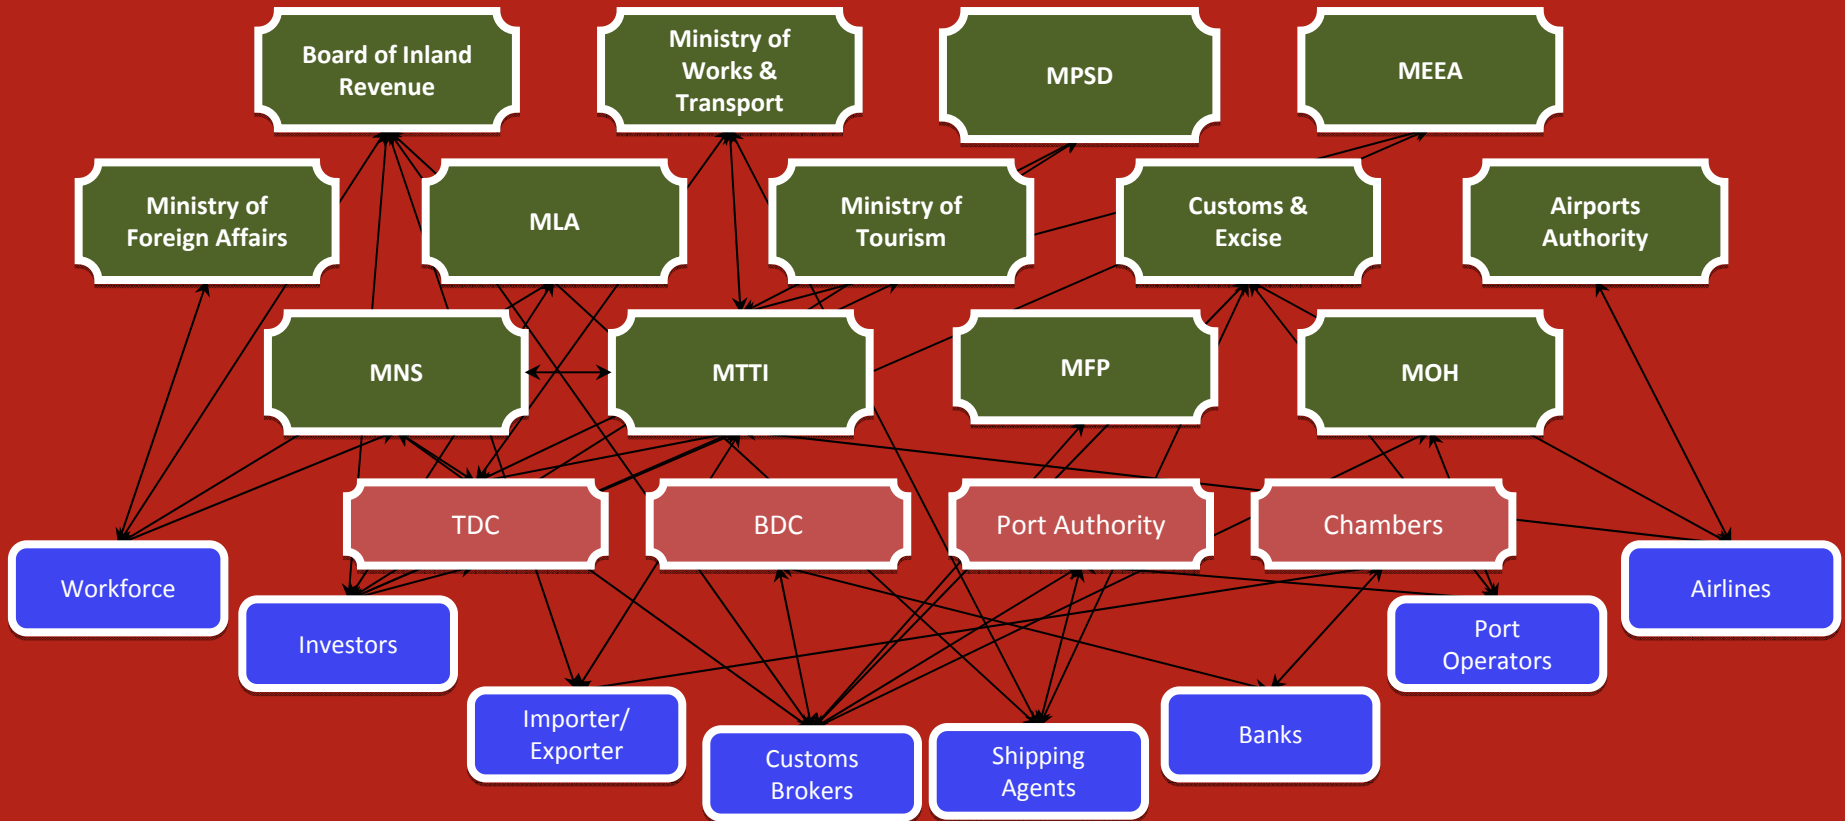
Board of Inland Revenue

Ministry of Works & Transport

MPSD

MEEA

Ministry of Foreign Affairs

MLA

Ministry of Tourism

Customs & Excise

Airports Authority

MNS

MTTI

MFP

MOH

TDC

BDC

Port Authority

Chambers

Workforce

Investors

Importer/ Exporter

Customs Brokers

Shipping Agents

Banks

Port Operators

Airlines